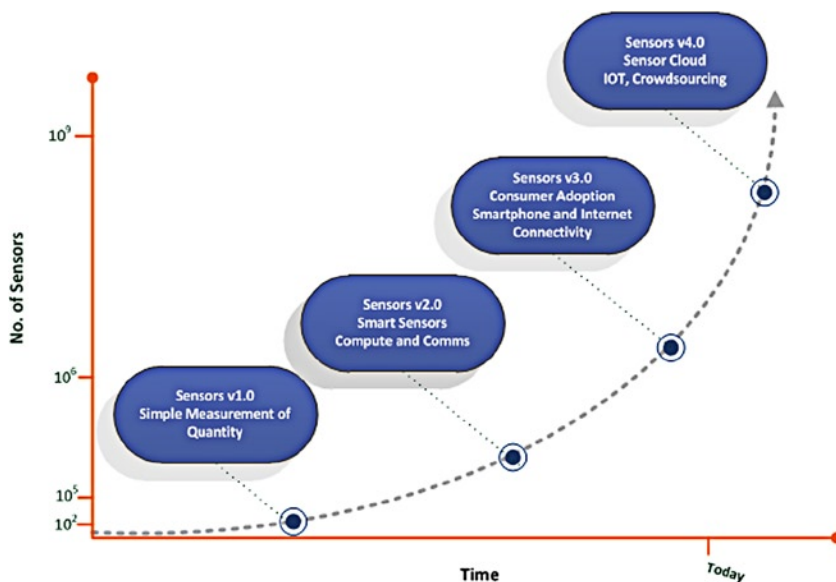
Sensors v4.0
Sensor Cloud
IOT, Crowdsourcing

Sensors v3.0
Consumer Adoption
Smartphone and Internet Connectivity

Sensors v2.0
Smart Sensors
Compute and Comms

Sensors v1.0
Simple Measurement of Quantity

No. of Sensors

$10^9$

$10^6$

$10^5$

$10^2$

Time

Today